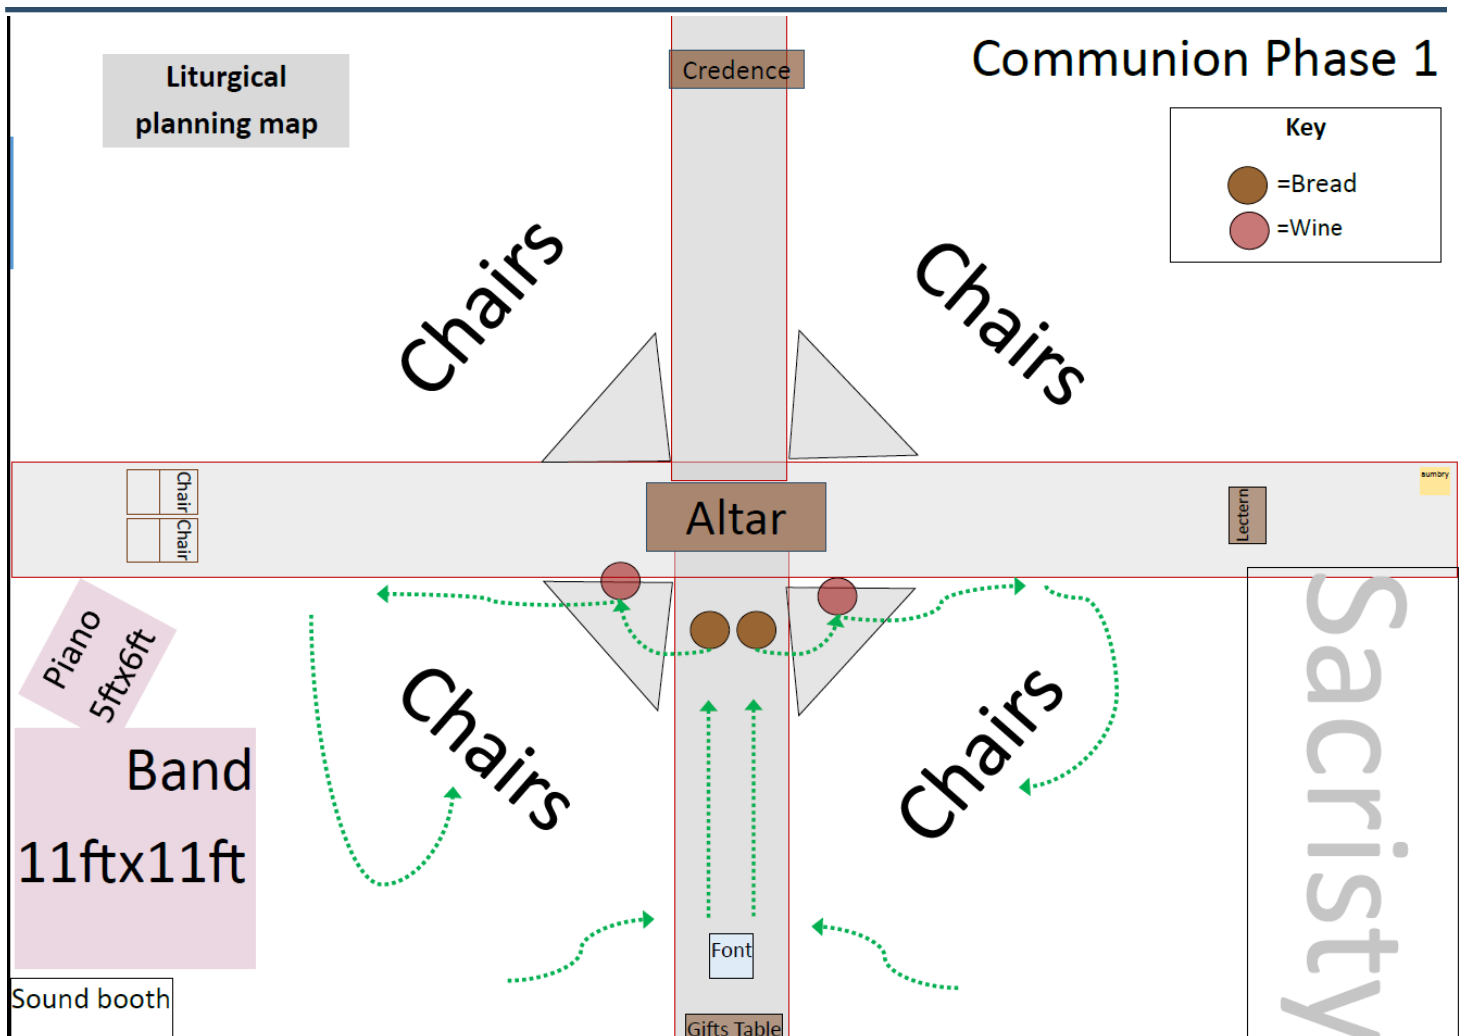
Liturgical planning map

Credence

Communion Phase 1

Key
=Bread
=Wine

Chairs

Chairs

Chair
Chair

Altar

Lectern

aumbry

Piano 5ftx6ft

Chairs

Chairs

Sacristy

Band
11ftx11ft

Font

Sound booth

Gifts Table